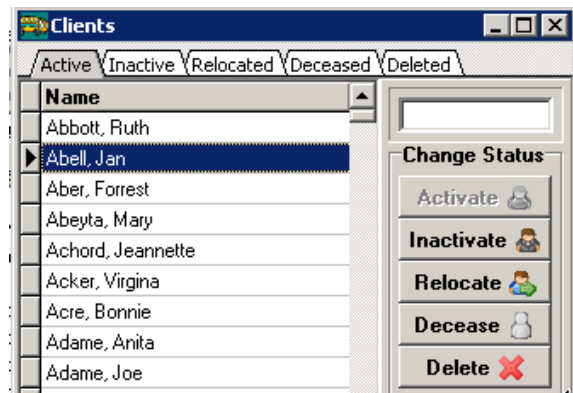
Clients

Active | Inactive | Relocated | Deceased | Deleted

| Name |
|---|
| Abbott, Ruth |
| Abell, Jan |
| Aber, Forrest |
| Abeyta, Mary |
| Achord, Jeannette |
| Acker, Virgina |
| Acre, Bonnie |
| Adame, Anita |
| Adame, Joe |

Change Status

Activate

Inactivate

Relocate

Decease

Delete